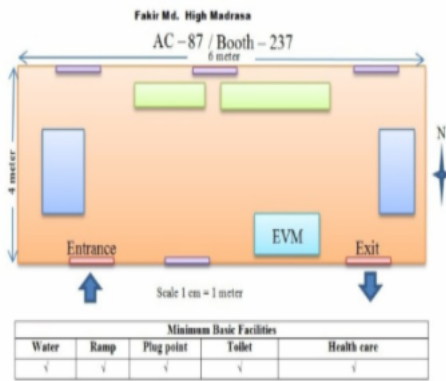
Fakir Md. High Madrasa

AC – 87 / Booth – 237

6 meter

4 meter

N

EVM

Entrance

Exit

Scale 1 cm = 1 meter

| Minimum Basic Facilities | | | | |
|---|---|---|---|---|
| Water | Ramp | Plug point | Toilet | Health care |
| √ | √ | √ | √ | √ |